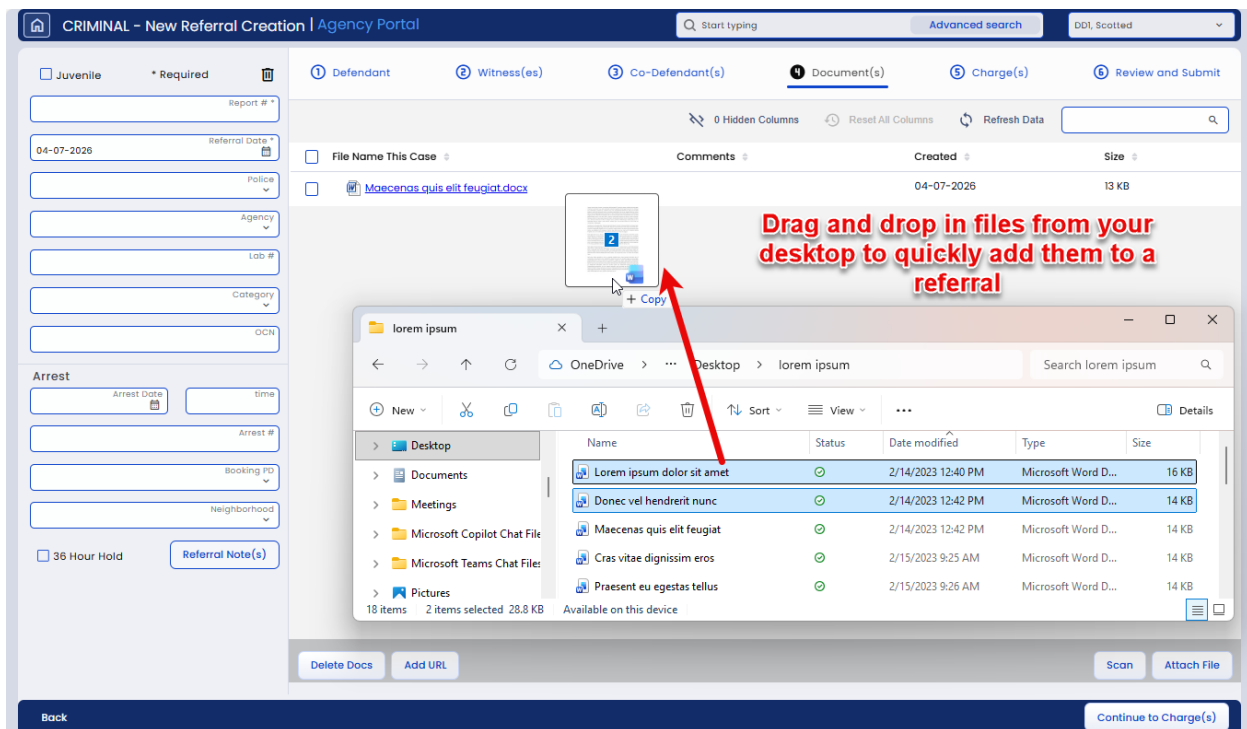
CRIMINAL - New Referral Creation | Agency Portal

Start typing
Advanced search
DD1, Scotted

Juvenile
* Required
Report # *
Referral Date *
04-07-2026
Police
Agency
Lab #
Category
OCN

Arrest
Arrest Date
time
Arrest #
Booking PD
Neighborhood
36 Hour Hold
Referral Note(s)

1 Defendant
2 Witness(es)
3 Co-Defendant(s)
4 Document(s)
5 Charge(s)
6 Review and Submit

0 Hidden Columns
Reset All Columns
Refresh Data

| File Name This Case | Comments | Created | Size |
|---|---|---|---|
| Maecenas quis elit feugiat.docx | | 04-07-2026 | 13 KB |

2
+ Copy

Drag and drop in files from your desktop to quickly add them to a referral

lorem ipsum
OneDrive > ··· Desktop > lorem ipsum
Search lorem ipsum
New
Sort
View
···
Details

Desktop
Documents
Meetings
Microsoft Copilot Chat File
Microsoft Teams Chat Files
Pictures

| Name | Status | Date modified | Type | Size |
|---|---|---|---|---|
| Lorem ipsum dolor sit amet | | 2/14/2023 12:40 PM | Microsoft Word D... | 16 KB |
| Donec vel hendrerit nunc | | 2/14/2023 12:42 PM | Microsoft Word D... | 14 KB |
| Maecenas quis elit feugiat | | 2/14/2023 12:42 PM | Microsoft Word D... | 14 KB |
| Cras vitae dignissim eros | | 2/15/2023 9:25 AM | Microsoft Word D... | 14 KB |
| Praesent eu egestas tellus | | 2/15/2023 9:26 AM | Microsoft Word D... | 14 KB |

18 items 2 items selected 28.8 KB Available on this device

Delete Docs
Add URL
Scan
Attach File

Back
Continue to Charge(s)